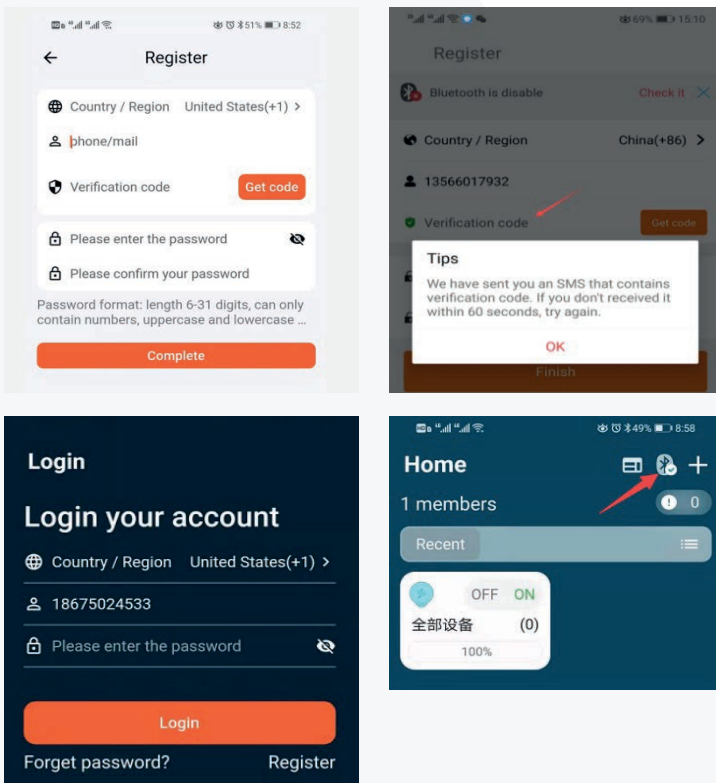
51% 8:52

Register

Country / Region United States(+1) >

phone/mail

Verification code Get code

Please enter the password

Please confirm your password

Password format: length 6-31 digits, can only contain numbers, uppercase and lowercase ...

Complete

69% 15:10

Register

Bluetooth is disable Check it

Country / Region China(+86) >

13566017932

Verification code Get code

Tips

We have sent you an SMS that contains verification code. If you don't received it within 60 seconds, try again.

OK

Finish

Login

Login your account

Country / Region United States(+1) >

18675024533

Please enter the password

Login

Forget password? Register

49% 8:58

Home

1 members

0

Recent

OFF ON

全部设备 (0)

100%